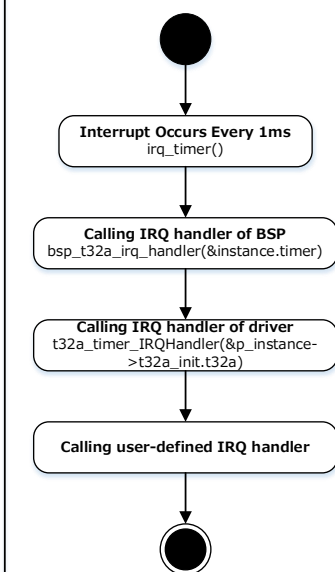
Interrupt Occurs Every 1ms
irq_timer()

Calling IRQ handler of BSP
bsp_t32a_irq_handler(&instance.timer)

Calling IRQ handler of driver
t32a_timer_IRQHandler(&p_instance->t32a_init.t32a)

Calling user-defined IRQ handler